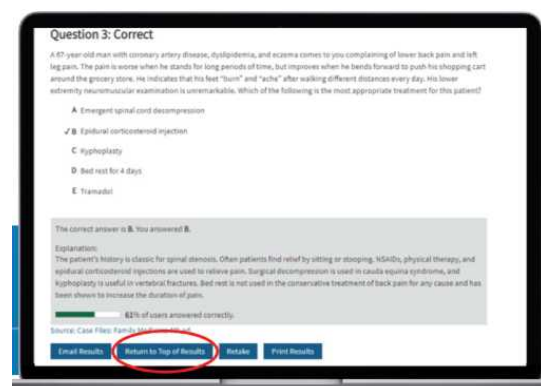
Question 3: Correct

A 67-year-old man with coronary artery disease, dyslipidemia, and eczema comes to you complaining of lower back pain and left leg pain. The pain is worse when he stands for long periods of time, but improves when he bends forward to push his shopping cart around the grocery store. He indicates that his feet "burn" and "ache" after walking different distances every day. His lower extremity neuromuscular examination is unremarkable. Which of the following is the most appropriate treatment for this patient?

A Emergent spinal cord decompression

✓B Epidural corticosteroid injection

C Kyphoplasty

D Bed rest for 4 days

E Tramadol

The correct answer is B. You answered B.

Explanation:
The patient's history is classic for spinal stenosis. Often patients find relief by sitting or stooping. NSAIDs, physical therapy, and epidural corticosteroid injections are used to relieve pain. Surgical decompression is used in cauda equina syndrome, and kyphoplasty is useful in vertebral fractures. Bed rest is not used in the conservative treatment of back pain for any cause and has been shown to increase the duration of pain.

61% of users answered correctly.

Source: Case Files: Family Medicine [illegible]

Email Results | Return to Top of Results | Retake | Print Results